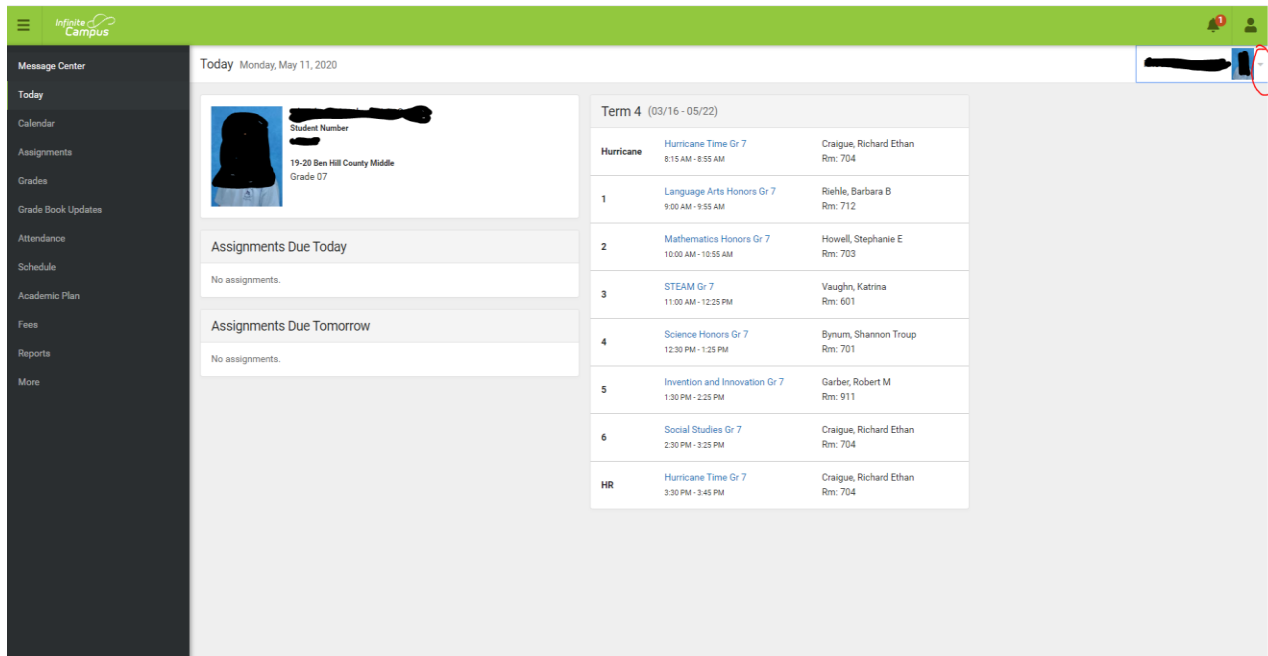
Infinite Campus

1

Message Center
Today
Calendar
Assignments
Grades
Grade Book Updates
Attendance
Schedule
Academic Plan
Fees
Reports
More

Today Monday, May 11, 2020

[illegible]
Student Number
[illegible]
19-20 Ben Hill County Middle
Grade 07

Assignments Due Today
No assignments.

Assignments Due Tomorrow
No assignments.

Term 4 (03/16 - 05/22)

| | | |
|---|---|---|
| Hurricane | Hurricane Time Gr 7<br>8:15 AM - 8:55 AM | Craigue, Richard Ethan<br>Rm: 704 |
| 1 | Language Arts Honors Gr 7<br>9:00 AM - 9:55 AM | Riehle, Barbara B<br>Rm: 712 |
| 2 | Mathematics Honors Gr 7<br>10:00 AM - 10:55 AM | Howell, Stephanie E<br>Rm: 703 |
| 3 | STEAM Gr 7<br>11:00 AM - 12:25 PM | Vaughn, Katrina<br>Rm: 601 |
| 4 | Science Honors Gr 7<br>12:30 PM - 1:25 PM | Bynum, Shannon Troup<br>Rm: 701 |
| 5 | Invention and Innovation Gr 7<br>1:30 PM - 2:25 PM | Garber, Robert M<br>Rm: 911 |
| 6 | Social Studies Gr 7<br>2:30 PM - 3:25 PM | Craigue, Richard Ethan<br>Rm: 704 |
| HR | Hurricane Time Gr 7<br>3:30 PM - 3:45 PM | Craigue, Richard Ethan<br>Rm: 704 |